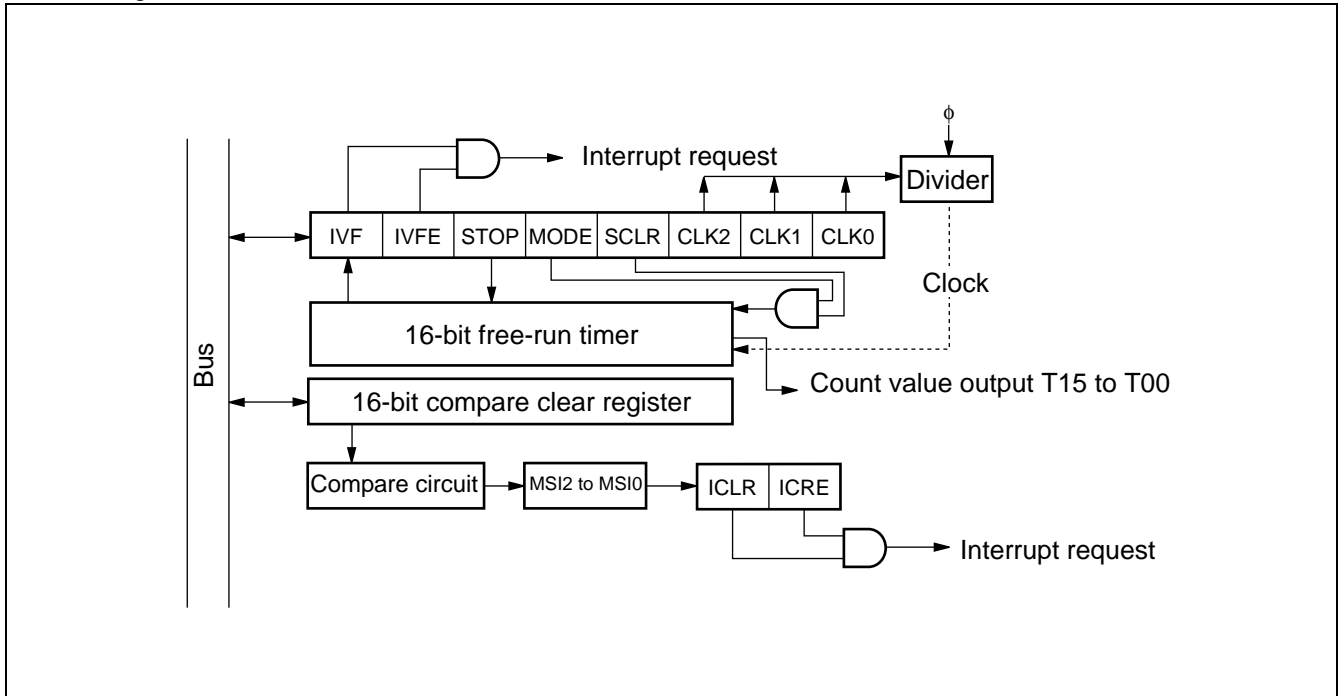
$\phi$

Interrupt request

Divider

Bus

| IVF | IVFE | STOP | MODE | SCLR | CLK2 | CLK1 | CLK0 |
|---|---|---|---|---|---|---|---|

Clock

16-bit free-run timer

Count value output T15 to T00

16-bit compare clear register

Compare circuit

MSI2 to MSI0

| ICLR | ICRE |
|---|---|

Interrupt request